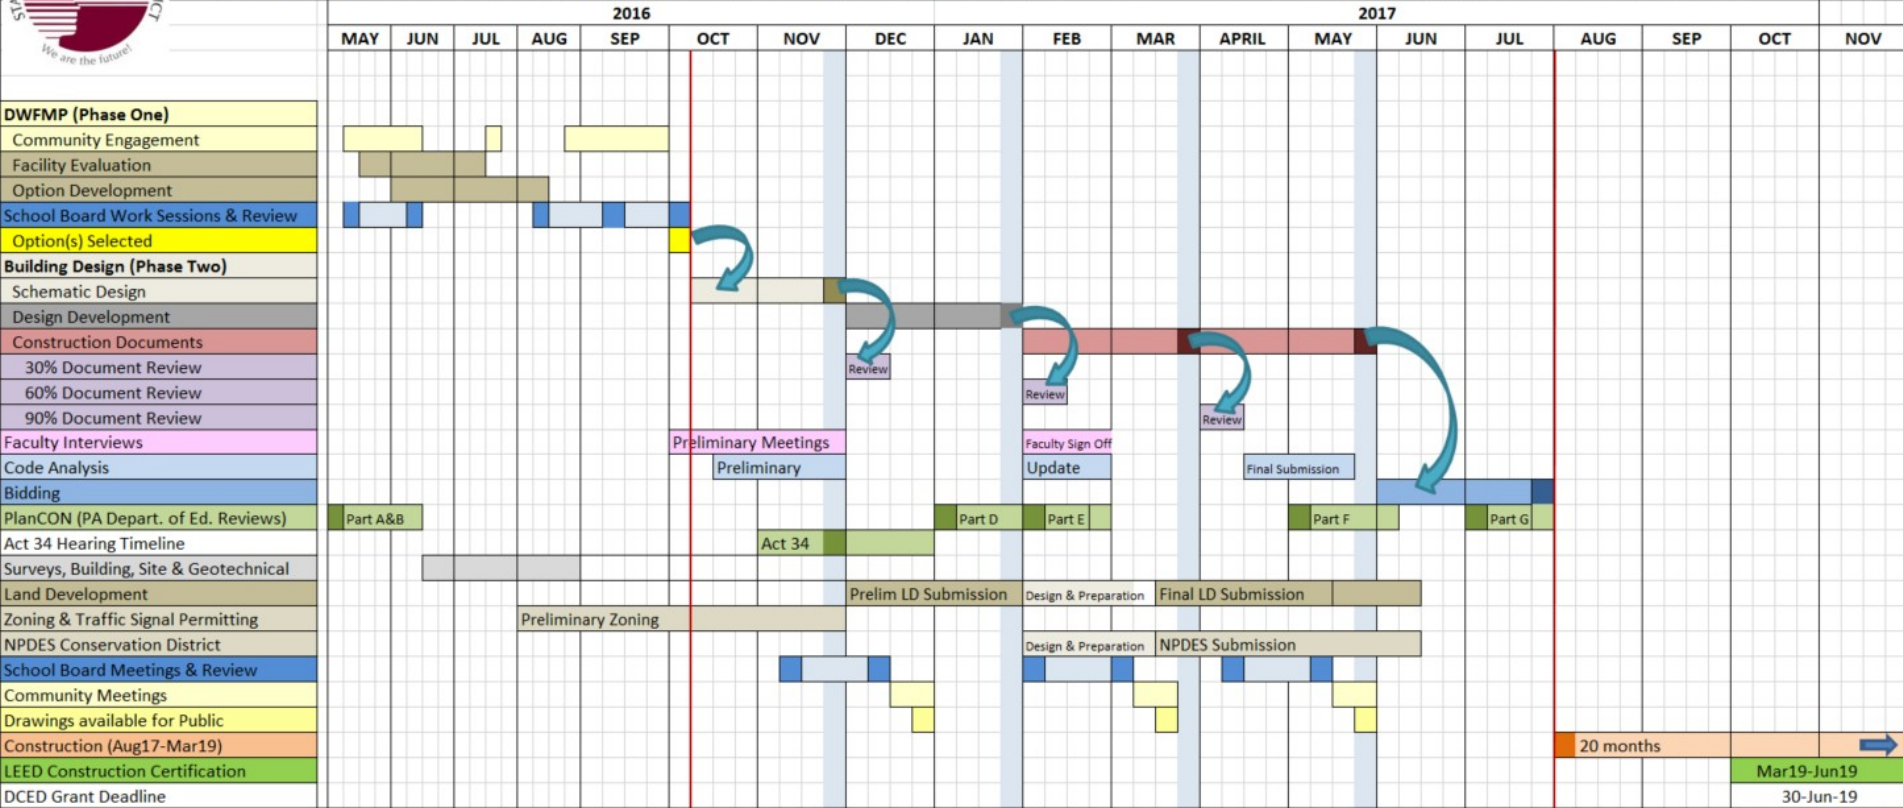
We are the future!

| | 2016 | | | | | | | | 2017 | | | | | | | | | | |
|---|---|---|---|---|---|---|---|---|---|---|---|---|---|---|---|---|---|---|---|
| | MAY | JUN | JUL | AUG | SEP | OCT | NOV | DEC | JAN | FEB | MAR | APRIL | MAY | JUN | JUL | AUG | SEP | OCT | NOV |
| DWFMP (Phase One) | | | | | | | | | | | | | | | | | | | |
| Community Engagement | | | | | | | | | | | | | | | | | | | |
| Facility Evaluation | | | | | | | | | | | | | | | | | | | |
| Option Development | | | | | | | | | | | | | | | | | | | |
| School Board Work Sessions & Review | | | | | | | | | | | | | | | | | | | |
| Option(s) Selected | | | | | | | | | | | | | | | | | | | |
| Building Design (Phase Two) | | | | | | | | | | | | | | | | | | | |
| Schematic Design | | | | | | | | | | | | | | | | | | | |
| Design Development | | | | | | | | | | | | | | | | | | | |
| Construction Documents | | | | | | | | | | | | | | | | | | | |
| 30% Document Review | | | | | | | | Review | | | | | | | | | | | |
| 60% Document Review | | | | | | | | | | Review | | | | | | | | | |
| 90% Document Review | | | | | | | | | | | | Review | | | | | | | |
| Faculty Interviews | | | | | | Preliminary Meetings | | | | Faculty Sign Off | | | | | | | | | |
| Code Analysis | | | | | | Preliminary | | | | Update | | Final Submission | | | | | | | |
| Bidding | | | | | | | | | | | | | | | | | | | |
| PlanCON (PA Depart. of Ed. Reviews) | Part A&B | | | | | | | | Part D | Part E | | | Part F | | Part G | | | | |
| Act 34 Hearing Timeline | | | | | | | Act 34 | | | | | | | | | | | | |
| Surveys, Building, Site & Geotechnical | | | | | | | | | | | | | | | | | | | |
| Land Development | | | | | | | | Prelim LD Submission | | Design & Preparation | Final LD Submission | | | | | | | | |
| Zoning & Traffic Signal Permitting | | | | Preliminary Zoning | | | | | | | | | | | | | | | |
| NPDES Conservation District | | | | | | | | | | Design & Preparation | NPDES Submission | | | | | | | | |
| School Board Meetings & Review | | | | | | | | | | | | | | | | | | | |
| Community Meetings | | | | | | | | | | | | | | | | | | | |
| Drawings available for Public | | | | | | | | | | | | | | | | | | | |
| Construction (Aug17-Mar19) | | | | | | | | | | | | | | | | 20 months | | | |
| LEED Construction Certification | | | | | | | | | | | | | | | | | | Mar19-Jun19 | |
| DCED Grant Deadline | | | | | | | | | | | | | | | | | | 30-Jun-19 | |